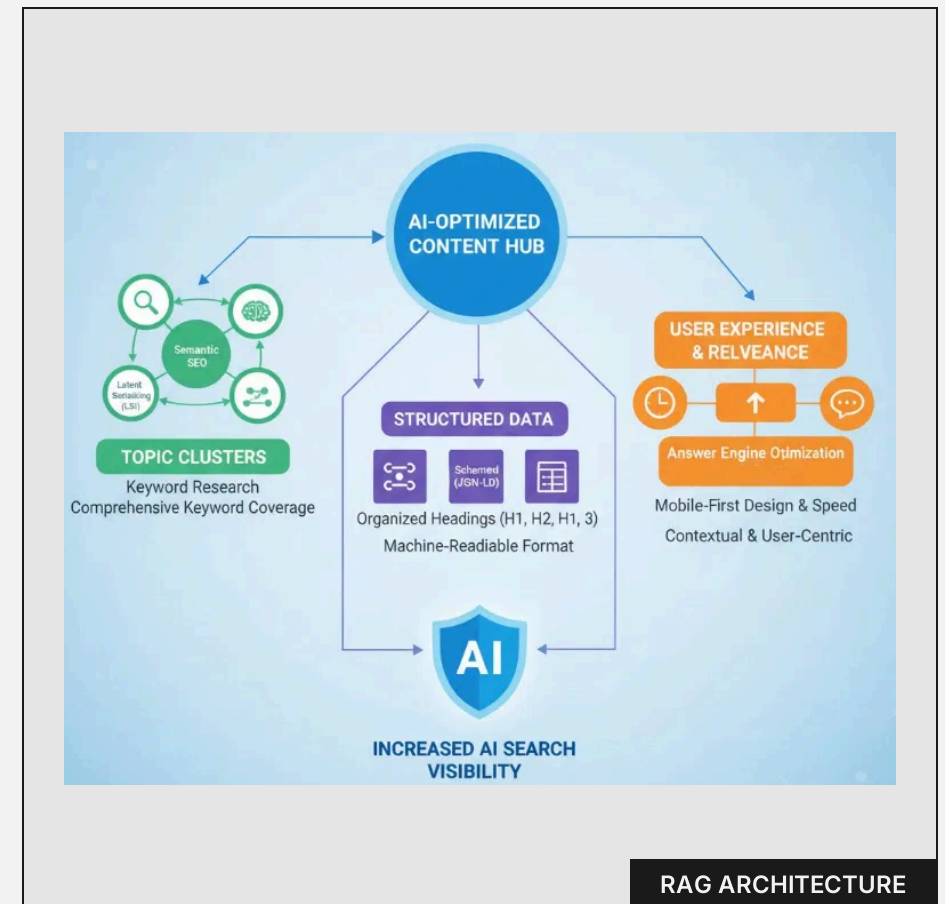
AI-OPTIMIZED CONTENT HUB

Semantic SEO

Latent Semaiking (LSI)

TOPIC CLUSTERS

Keyword Research

Comprehensive Keyword Coverage

STRUCTURED DATA

Schemed (JSN-LD)

Organized Headings (H1, H2, H1, 3)

Machine-Readiable Format

USER EXPERIENCE & RELVEANCE

Answer Engine Otimization

Mobile-First Design & Speed

Contextual & User-Centric

AI

INCREASED AI SEARCH VISIBILITY

RAG ARCHITECTURE